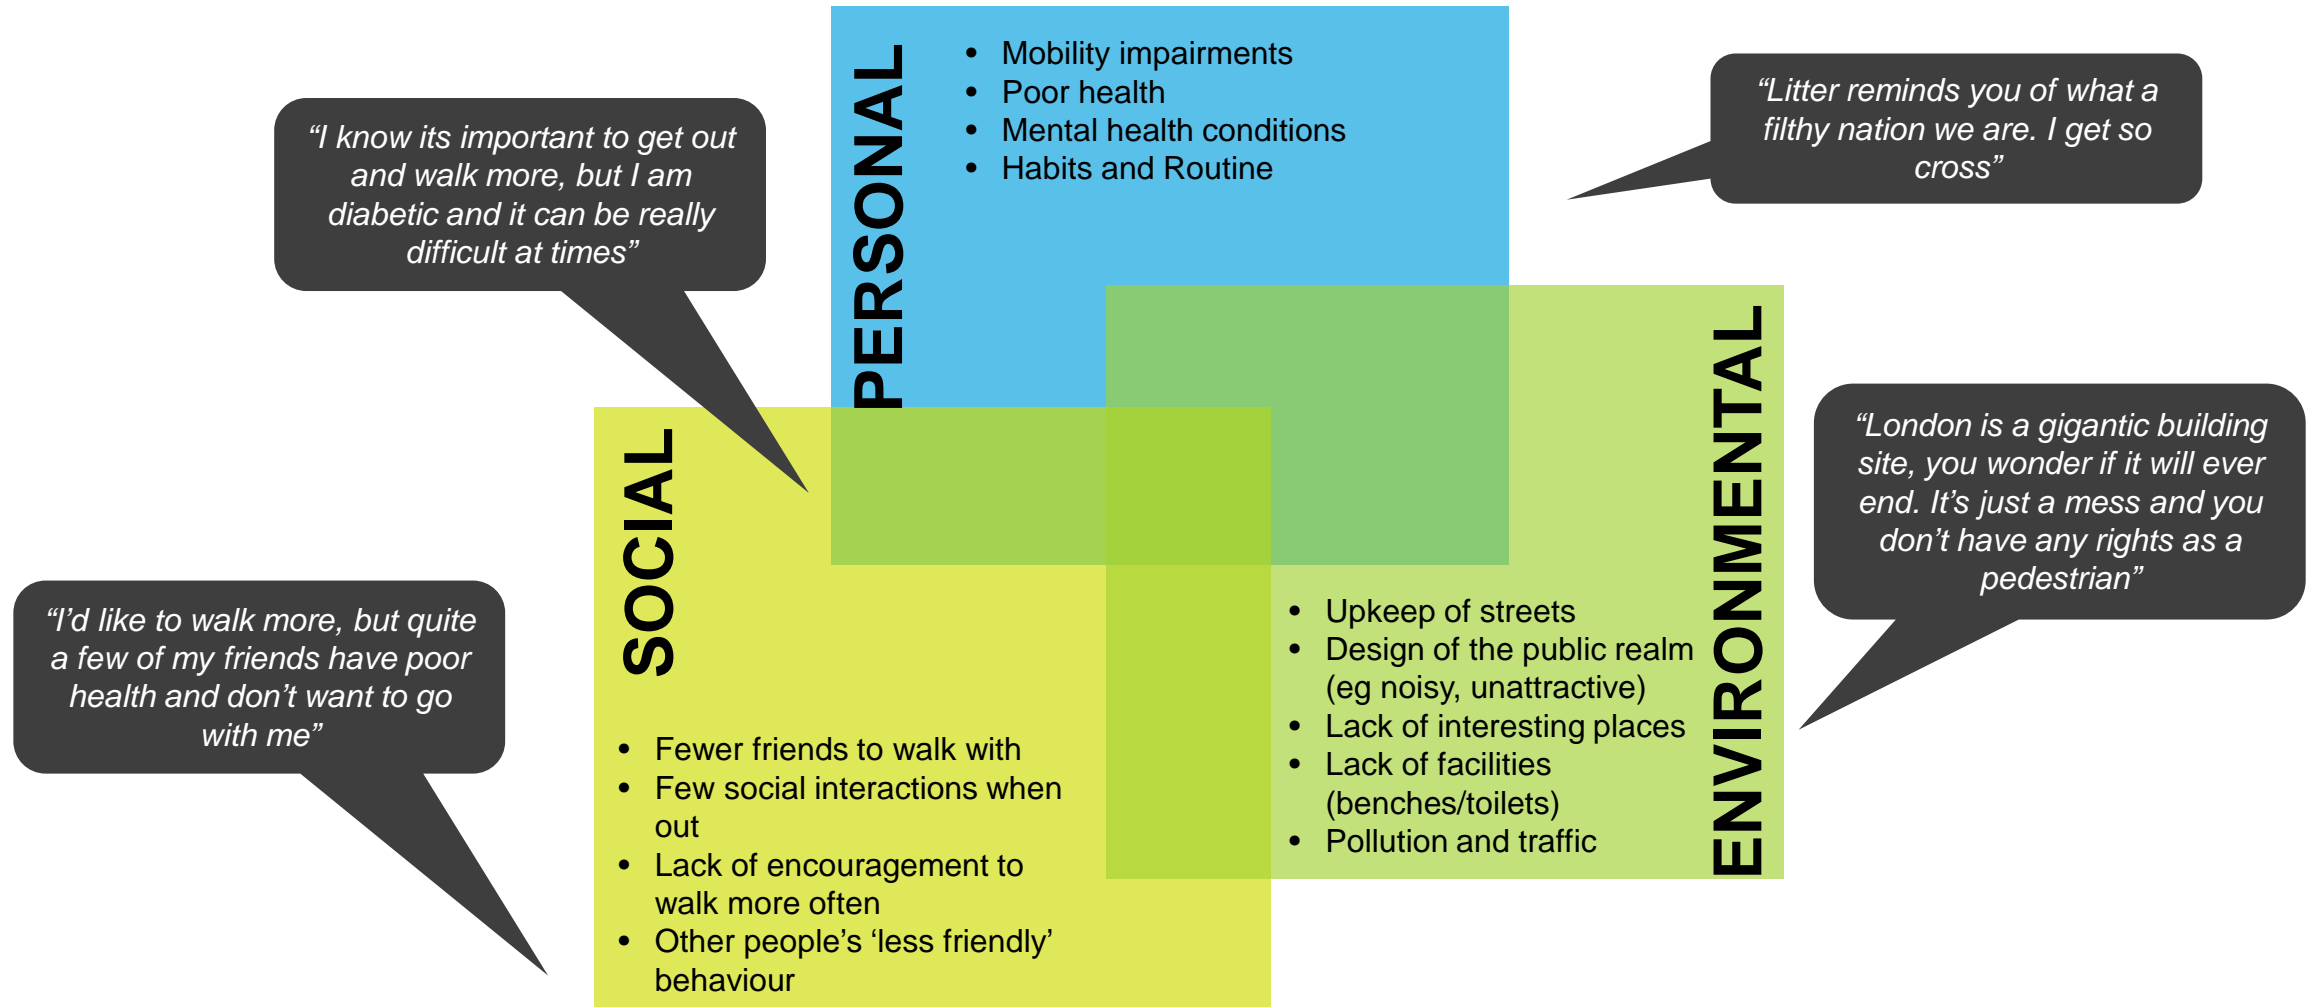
"I know its important to get out and walk more, but I am diabetic and it can be really difficult at times"

PERSONAL

- Mobility impairments
- Poor health
- Mental health conditions
- Habits and Routine

"Litter reminds you of what a filthy nation we are. I get so cross"

SOCIAL

"I'd like to walk more, but quite a few of my friends have poor health and don't want to go with me"

- Fewer friends to walk with
- Few social interactions when out
- Lack of encouragement to walk more often
- Other people's 'less friendly' behaviour

ENVIRONMENTAL

- Upkeep of streets
- Design of the public realm (eg noisy, unattractive)
- Lack of interesting places
- Lack of facilities (benches/toilets)
- Pollution and traffic

"London is a gigantic building site, you wonder if it will ever end. It's just a mess and you don't have any rights as a pedestrian"